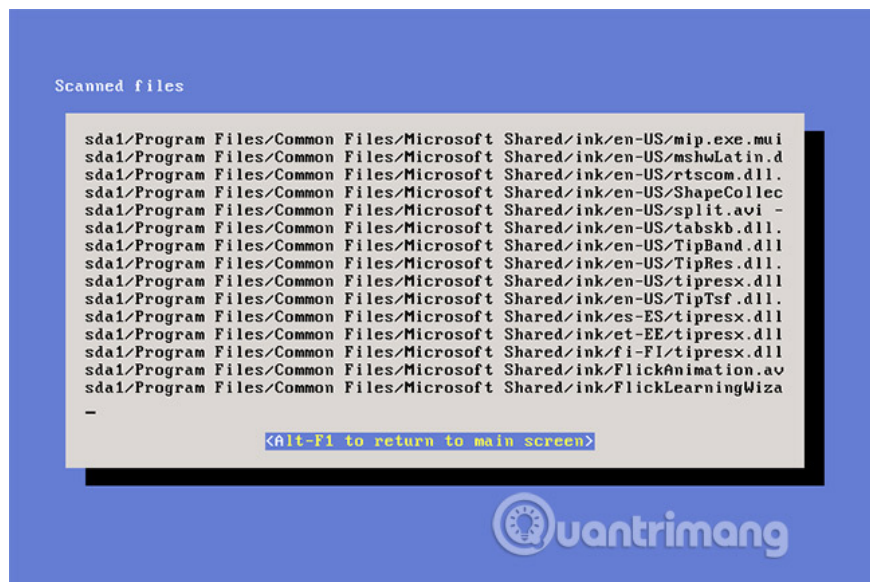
Scanned files

sda1/Program Files/Common Files/Microsoft Shared/ink/en-US/mip.exe.mui
sda1/Program Files/Common Files/Microsoft Shared/ink/en-US/mshwLatin.d
sda1/Program Files/Common Files/Microsoft Shared/ink/en-US/rtscom.dll.
sda1/Program Files/Common Files/Microsoft Shared/ink/en-US/ShapeCollec
sda1/Program Files/Common Files/Microsoft Shared/ink/en-US/split.avi -
sda1/Program Files/Common Files/Microsoft Shared/ink/en-US/tabskb.dll.
sda1/Program Files/Common Files/Microsoft Shared/ink/en-US/TipBand.dll
sda1/Program Files/Common Files/Microsoft Shared/ink/en-US/TipRes.dll.
sda1/Program Files/Common Files/Microsoft Shared/ink/en-US/tipresx.dll
sda1/Program Files/Common Files/Microsoft Shared/ink/en-US/TipTsf.dll.
sda1/Program Files/Common Files/Microsoft Shared/ink/es-ES/tipresx.dll
sda1/Program Files/Common Files/Microsoft Shared/ink/et-EE/tipresx.dll
sda1/Program Files/Common Files/Microsoft Shared/ink/fi-FI/tipresx.dll
sda1/Program Files/Common Files/Microsoft Shared/ink/FlickAnimation.av
sda1/Program Files/Common Files/Microsoft Shared/ink/FlickLearningWiza
_

<Alt-F1 to return to main screen>

Quantrimang